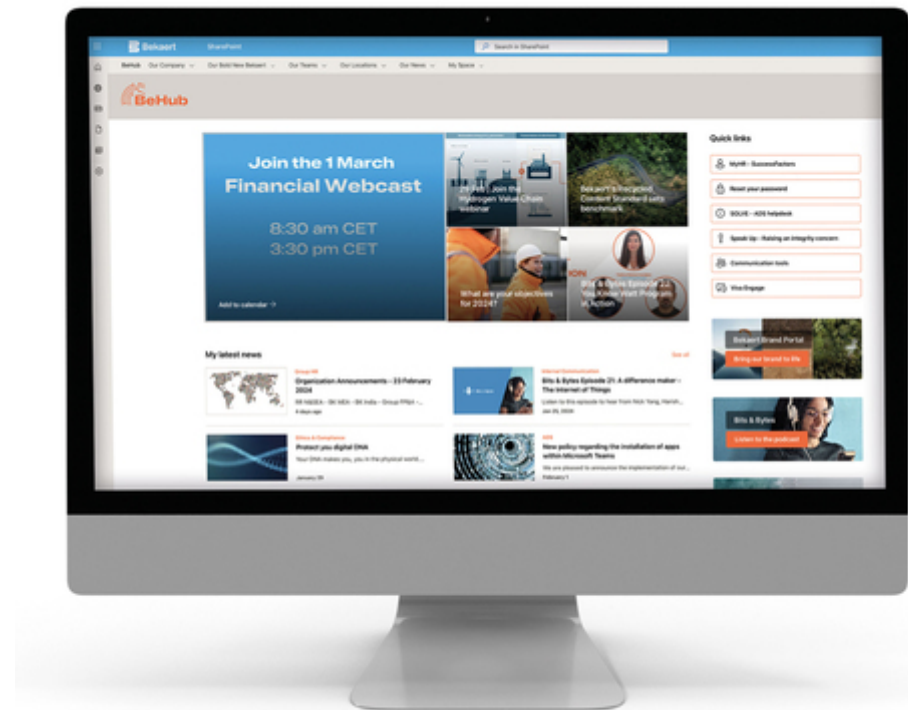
Bekaert SharePoint

Search in SharePoint

BeHub Our Company Our Bold New Bekaert Our Teams Our Locations Our News My Space

BeHub

Join the 1 March Financial Webcast

8:30 am CET
3:30 pm CET

Add to calendar →

29 Feb | Join the Hydrogen Value Chain webinar

Bekaert's Recycled Content Standard sets benchmark

What are your objectives for 2024?

Bits & Bytes Episode 22 You Know Watt Program in Action

Quick links

MyHR - SuccessFactors

Reset your password

SOLVE - ADS helpdesk

Speak Up - Raising an integrity concern

Communication tools

Viva Engage

My latest news

See all

Group HR
Organization Announcements – 23 February 2024
BK NSSEA – BK MEA – BK India – Group PR&H - ...
4 days ago

Internal Communication
Bits & Bytes Episode 21: A difference maker - The Internet of Things
Listen to the episode to hear from Nick Yang, Harish...
Jan 29, 2024

Ethics & Compliance
Protect you digital DNA
Your DNA makes you, you in the physical world...
January 29

ADS
New policy regarding the installation of apps within Microsoft Teams
We are pleased to announce the implementation of our...
February 1

Bekaert Brand Portal
Bring our brand to life

Bits & Bytes
Listen to the podcast